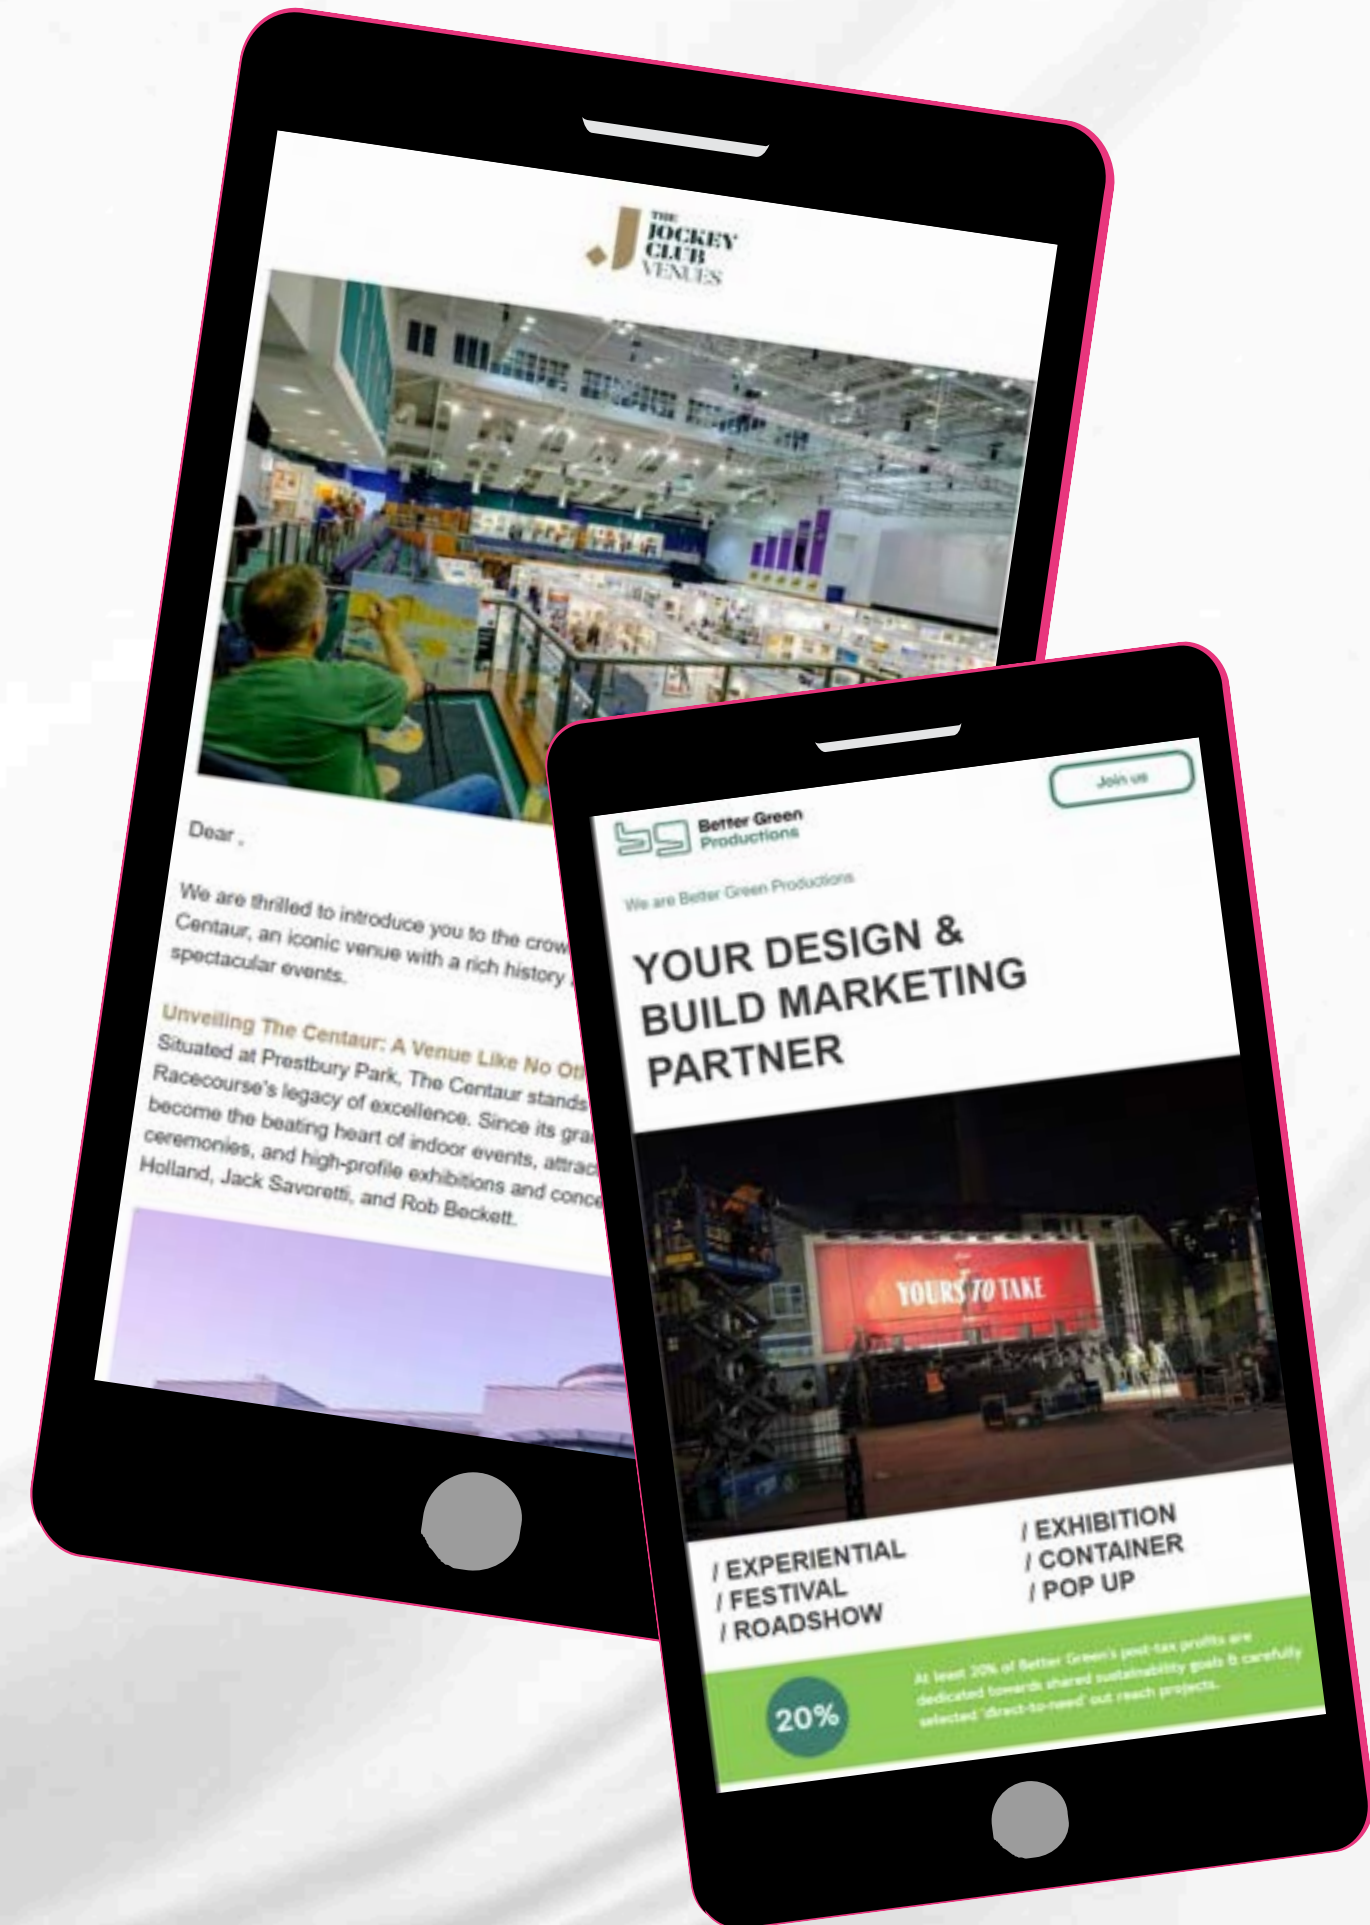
THE JOCKEY CLUB VENUES

Dear ,

We are thrilled to introduce you to the crow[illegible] Centaur, an iconic venue with a rich history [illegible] spectacular events.

Unveiling The Centaur: A Venue Like No Ot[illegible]
Situated at Prestbury Park, The Centaur stands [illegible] Racecourse's legacy of excellence. Since its gra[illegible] become the beating heart of indoor events, attrac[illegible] ceremonies, and high-profile exhibitions and conce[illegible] Holland, Jack Savoretti, and Rob Beckett.

Better Green Productions

Join us

We are Better Green Productions

YOUR DESIGN & BUILD MARKETING PARTNER

YOURS TO TAKE

/ EXPERIENTIAL
/ FESTIVAL
/ ROADSHOW

/ EXHIBITION
/ CONTAINER
/ POP UP

20%

At least 20% of Better Green's post-tax profits are dedicated towards shared sustainability goals & carefully selected 'direct-to-need' out reach projects.